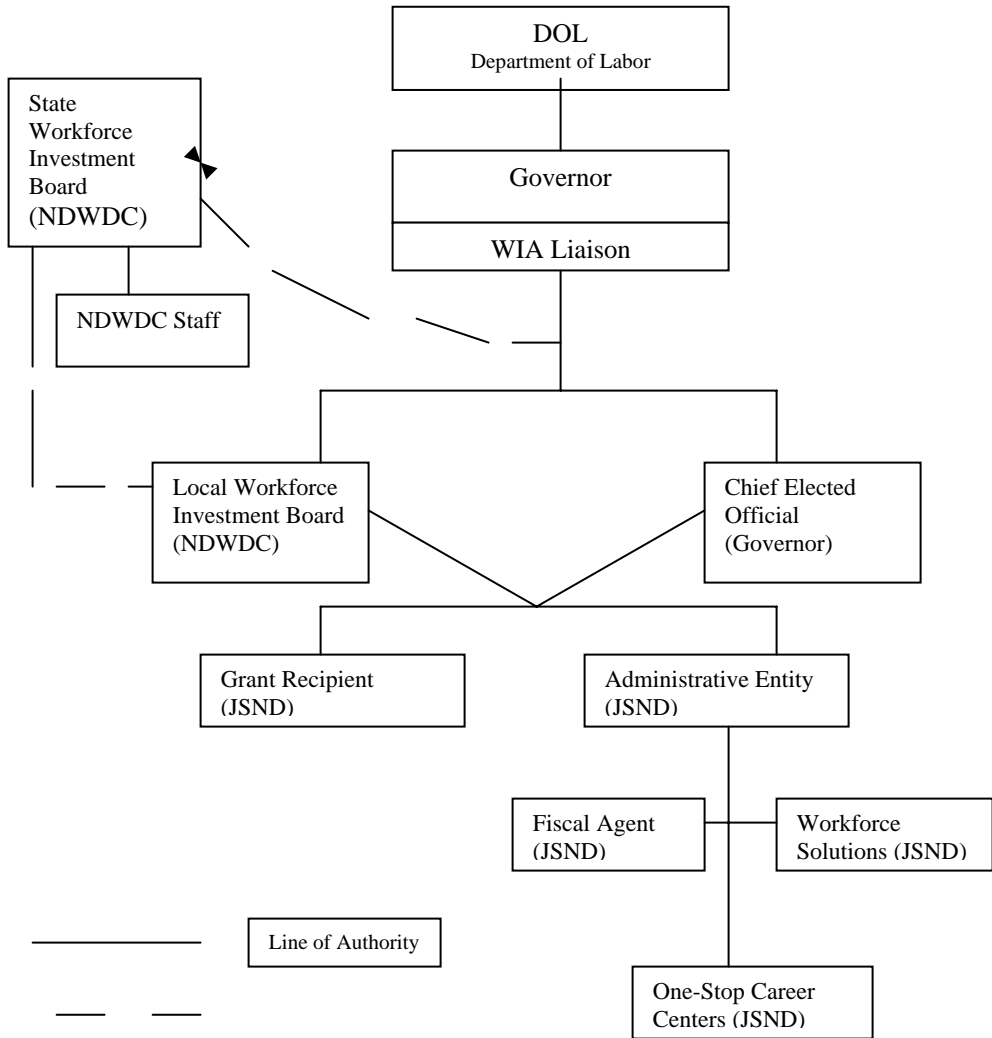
DOL
Department of Labor

State Workforce Investment Board (NDWDC)

Governor

WIA Liaison

NDWDC Staff

Local Workforce Investment Board (NDWDC)

Chief Elected Official (Governor)

Grant Recipient (JSND)

Administrative Entity (JSND)

Fiscal Agent (JSND)

Workforce Solutions (JSND)

Line of Authority

One-Stop Career Centers (JSND)